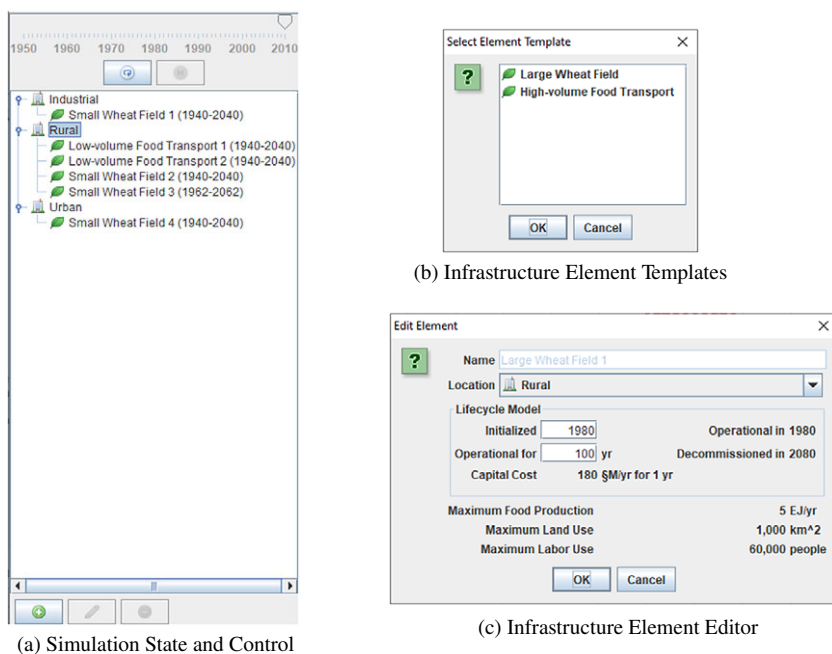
1950 1960 1970 1980 1990 2000 2010

Industrial
Small Wheat Field 1 (1940-2040)
Rural
Low-volume Food Transport 1 (1940-2040)
Low-volume Food Transport 2 (1940-2040)
Small Wheat Field 2 (1940-2040)
Small Wheat Field 3 (1962-2062)
Urban
Small Wheat Field 4 (1940-2040)

(a) Simulation State and Control

Select Element Template ×
?
Large Wheat Field
High-volume Food Transport
OK Cancel

(b) Infrastructure Element Templates

Edit Element ×
?
Name Large Wheat Field 1
Location Rural
Lifecycle Model
Initialized 1980 Operational in 1980
Operational for 100 yr Decommissioned in 2080
Capital Cost 180 $M/yr for 1 yr
Maximum Food Production 5 EJ/yr
Maximum Land Use 1,000 km^2
Maximum Labor Use 60,000 people
OK Cancel

(c) Infrastructure Element Editor